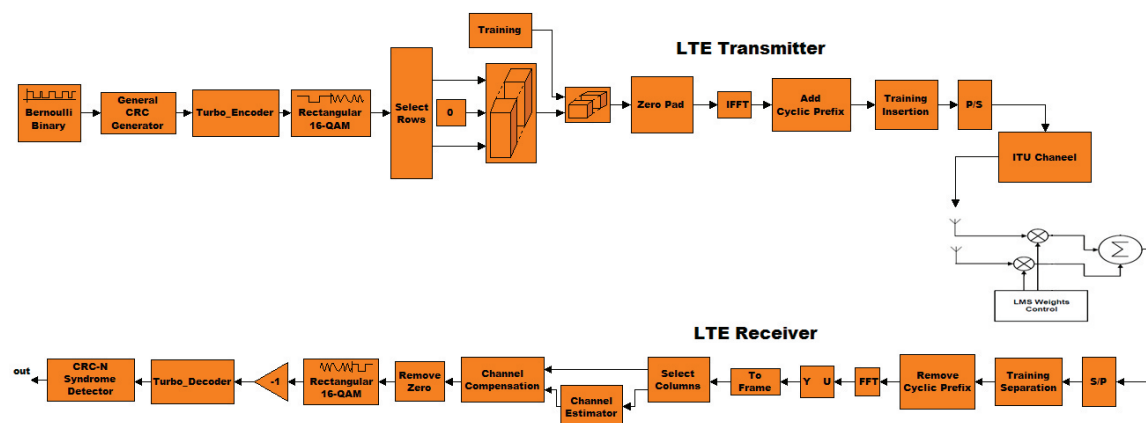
LTE Transmitter

Training

Bernoulli Binary

General CRC Generator

Turbo_Encoder

Rectangular 16-QAM

Select Rows

0

Zero Pad

IFFT

Add Cyclic Prefix

Training Insertion

P/S

ITU Chaneel

$\Sigma$

LMS Weights Control

LTE Receiver

out

CRC-N Syndrome Detector

Turbo_Decoder

-1

Rectangular 16-QAM

Remove Zero

Channel Compensation

Channel Estimator

Select Columns

To Frame

Y U

FFT

Remove Cyclic Prefix

Training Separation

S/P